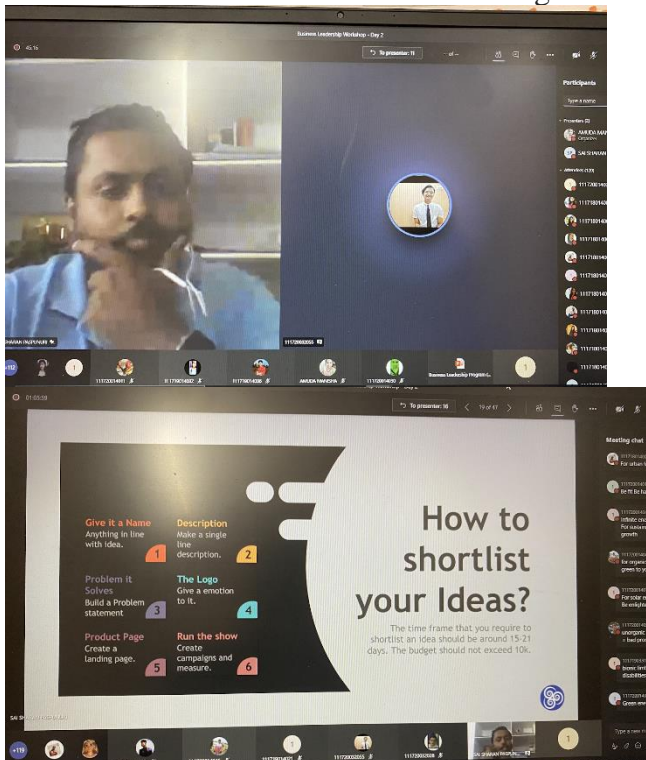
Business Leadership Workshop - Day 2

45:16

To presenter: 11

Participants

Type a name

Presenters (2)

AMRUDA MANISHA

SAI SHARAN

Attendees (121)

SHARAN PASPUNURI

111729003055

+112

1117200140

111790140

117190140008

AMRUDA MANISHA

1117200140

Business Leadership Program

01:05:58

To presenter: 16

19 of 47

Meeting chat

Give it a Name
Anything in line with idea.
1

Description
Make a single line description.
2

Problem it Solves
Build a Problem statement
3

The Logo
Give a emotion to it.
4

Product Page
Create a landing page.
5

Run the show
Create campaigns and measure.
6

How to shortlist your Ideas?

The time frame that you require to shortlist an idea should be around 15-21 days. The budget should not exceed 10k.

SAI SHARAN

+119

SAI SHARAN PASPUNURI

Type a new message